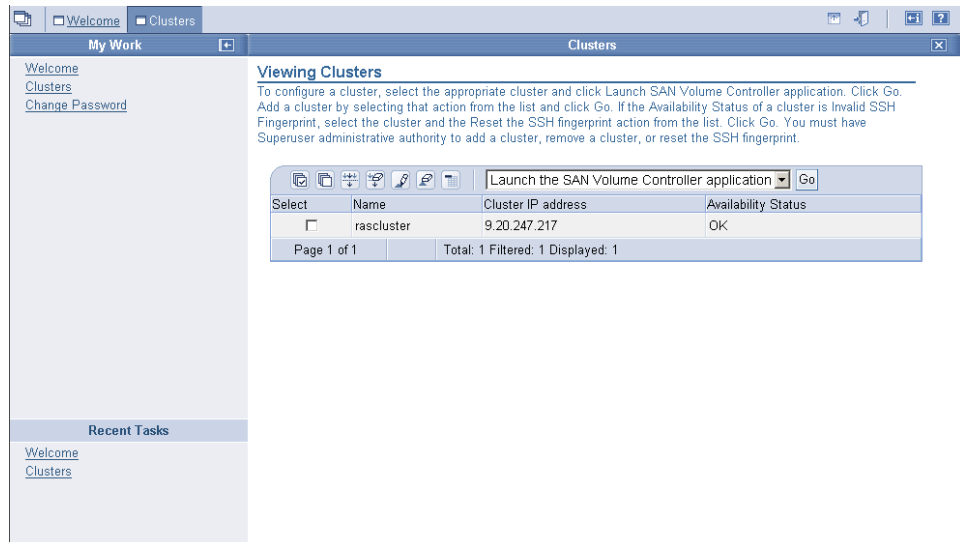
Welcome Clusters

My Work

Welcome
Clusters
Change Password

Recent Tasks

Welcome
Clusters

Clusters

Viewing Clusters

To configure a cluster, select the appropriate cluster and click Launch SAN Volume Controller application. Click Go. Add a cluster by selecting that action from the list and click Go. If the Availability Status of a cluster is Invalid SSH Fingerprint, select the cluster and the Reset the SSH fingerprint action from the list. Click Go. You must have Superuser administrative authority to add a cluster, remove a cluster, or reset the SSH fingerprint.

Launch the SAN Volume Controller application Go

| Select | Name | Cluster IP address | Availability Status |
|---|---|---|---|
| ☐ | rascluster | 9.20.247.217 | OK |
| Page 1 of 1 | | Total: 1 Filtered: 1 Displayed: 1 | |